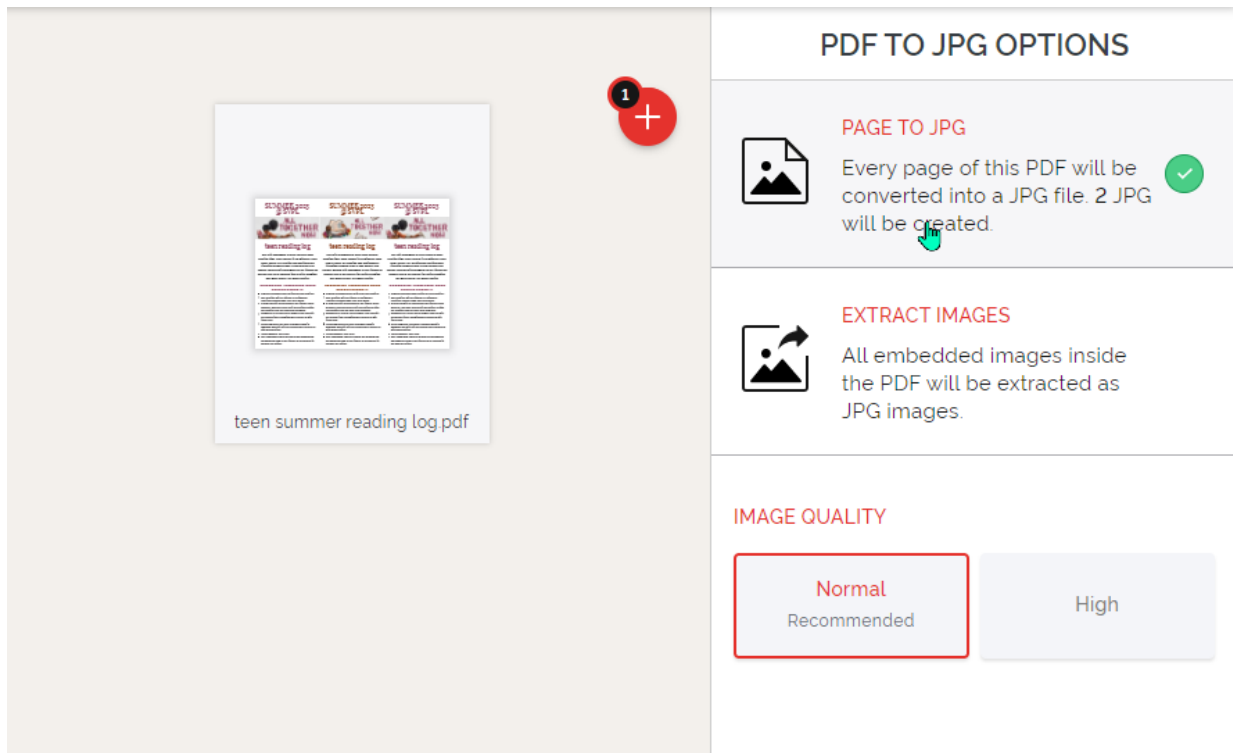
1

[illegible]

teen reading log

teen reading log

teen reading log

teen summer reading log.pdf

PDF TO JPG OPTIONS

PAGE TO JPG

Every page of this PDF will be converted into a JPG file. 2 JPG will be created.

EXTRACT IMAGES

All embedded images inside the PDF will be extracted as JPG images.

IMAGE QUALITY

Normal
Recommended

High